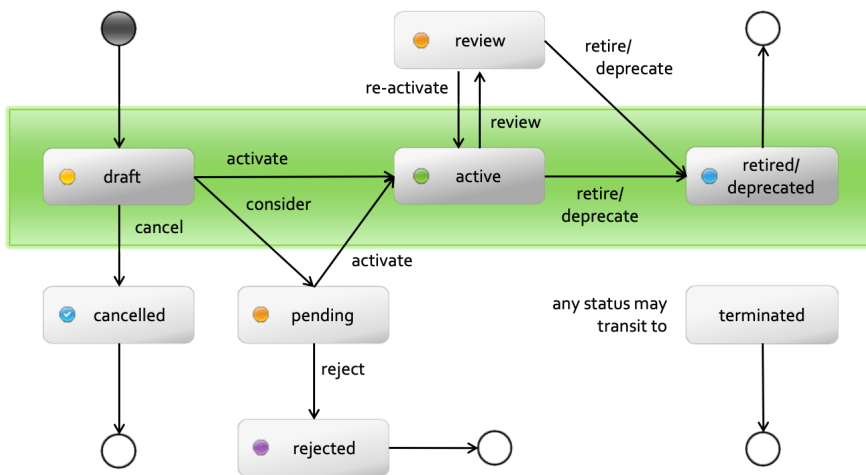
review

retire/
deprecate

re-activate

review

draft

activate

active

retire/
deprecate

retired/
deprecated

consider

cancel

activate

cancelled

pending

any status may
transit to

terminated

reject

rejected